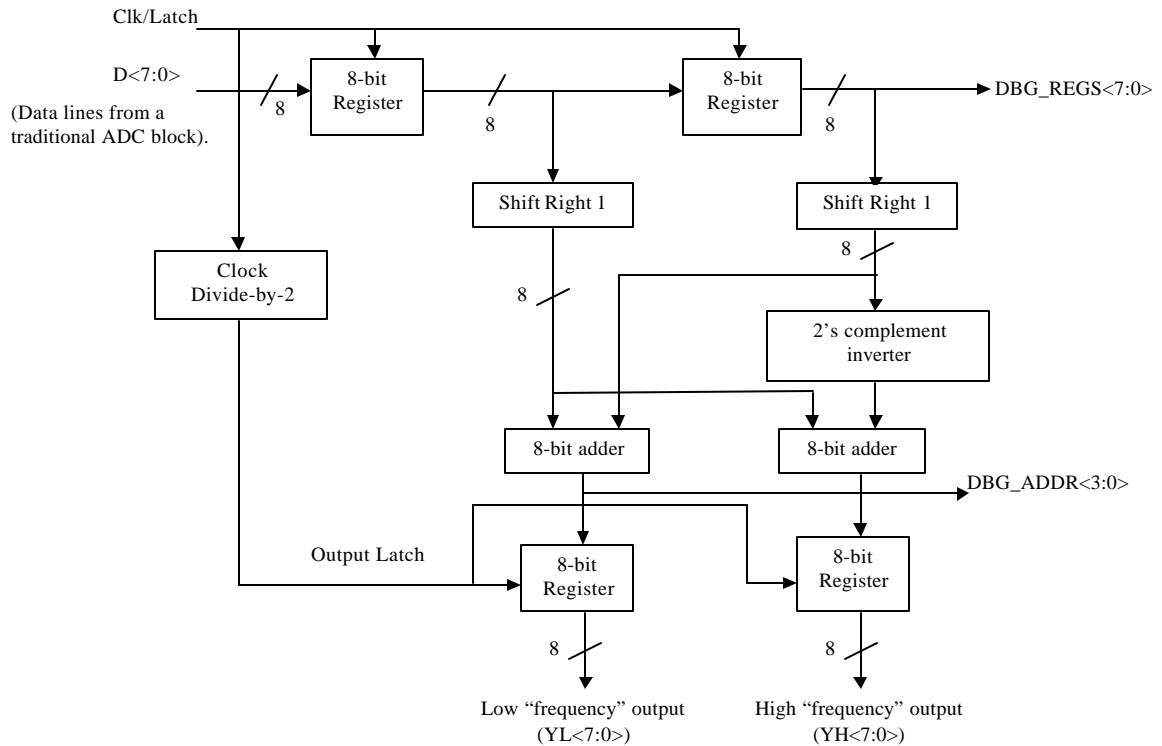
Clk/Latch

D<7:0>

8

(Data lines from a traditional ADC block).

8-bit Register

8

8-bit Register

8

DBG_REGS<7:0>

Shift Right 1

Shift Right 1

8

Clock Divide-by-2

8

2's complement inverter

8-bit adder

8-bit adder

DBG_ADDR<3:0>

Output Latch

8-bit Register

8-bit Register

8

8

Low "frequency" output (YL<7:0>)

High "frequency" output (YH<7:0>)